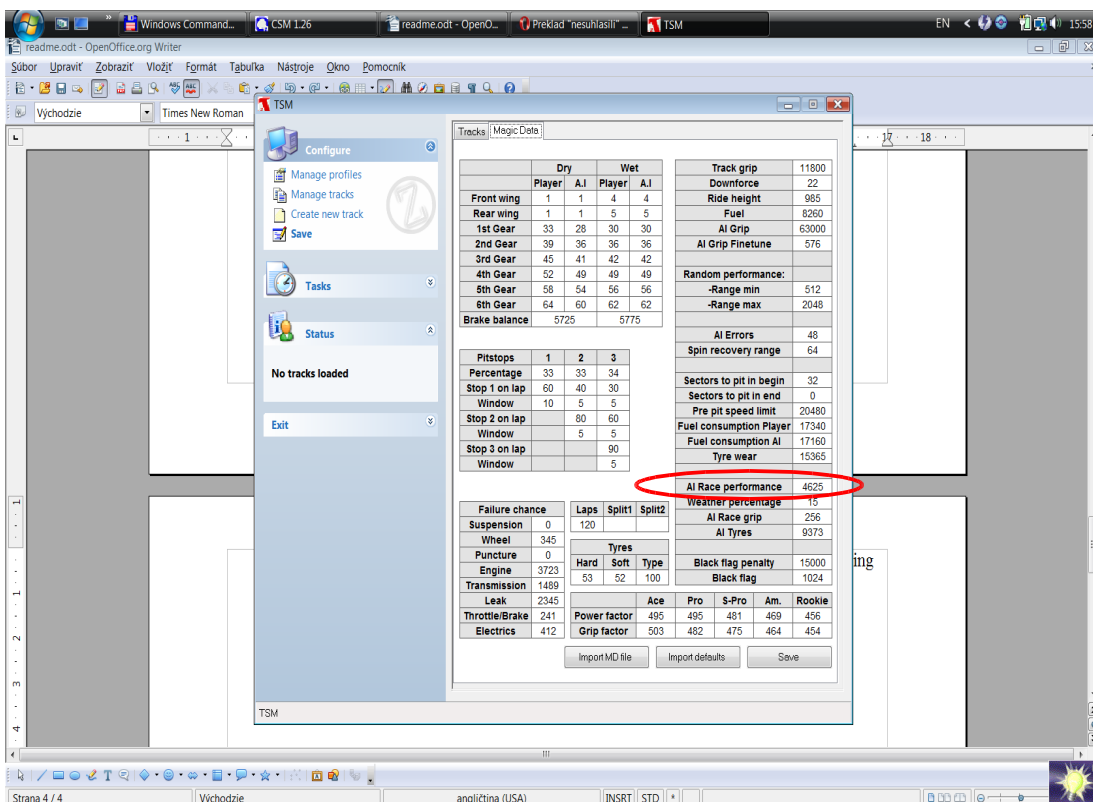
Windows Command... CSM 1.26 readme.odt - OpenO... Preklad "nesuhlasili" ... TSM EN 15:58

readme.odt - OpenOffice.org Writer

Súbor Upraviť Zobraziť Vložiť Formát Tabuľka Nástroje Okno Pomocník

Východzie Times New Roman

TSM

Configure
Manage profiles
Manage tracks
Create new track
Save

Tasks

Status
No tracks loaded

Exit

Tracks Magic Data

| | Dry | | Wet | |
|---|---|---|---|---|
| | Player | A.I | Player | A.I |
| Front wing | 1 | 1 | 4 | 4 |
| Rear wing | 1 | 1 | 5 | 5 |
| 1st Gear | 33 | 28 | 30 | 30 |
| 2nd Gear | 39 | 36 | 36 | 36 |
| 3rd Gear | 45 | 41 | 42 | 42 |
| 4th Gear | 52 | 49 | 49 | 49 |
| 5th Gear | 58 | 54 | 56 | 56 |
| 6th Gear | 64 | 60 | 62 | 62 |
| Brake balance | 5725 | | 5775 | |

| Track grip | 11800 |
|---|---|
| Downforce | 22 |
| Ride height | 985 |
| Fuel | 8260 |
| AI Grip | 63000 |
| AI Grip Finetune | 576 |
| Random performance: | |
| -Range min | 512 |
| -Range max | 2048 |
| AI Errors | 48 |
| Spin recovery range | 64 |
| Sectors to pit in begin | 32 |
| Sectors to pit in end | 0 |
| Pre pit speed limit | 20480 |
| Fuel consumption Player | 17340 |
| Fuel consumption AI | 17160 |
| Tyre wear | 15365 |
| AI Race performance | 4625 |
| Weather percentage | 15 |
| AI Race grip | 256 |
| AI Tyres | 9373 |
| Black flag penalty | 15000 |
| Black flag | 1024 |

| Pitstops | 1 | 2 | 3 |
|---|---|---|---|
| Percentage | 33 | 33 | 34 |
| Stop 1 on lap | 60 | 40 | 30 |
| Window | 10 | 5 | 5 |
| Stop 2 on lap | | 80 | 60 |
| Window | | 5 | 5 |
| Stop 3 on lap | | | 90 |
| Window | | | 5 |

| Failure chance | |
|---|---|
| Suspension | 0 |
| Wheel | 345 |
| Puncture | 0 |
| Engine | 3723 |
| Transmission | 1489 |
| Leak | 2345 |
| Throttle/Brake | 241 |
| Electrics | 412 |

| Laps | Split1 | Split2 |
|---|---|---|
| 120 | | |

| Tyres | | |
|---|---|---|
| Hard | Soft | Type |
| 53 | 52 | 100 |

| | Ace | Pro | S-Pro | Am. | Rookie |
|---|---|---|---|---|---|
| Power factor | 495 | 495 | 481 | 469 | 456 |
| Grip factor | 503 | 482 | 475 | 464 | 454 |

Import MD file Import defaults Save

TSM

ing

Strana 4 / 4 Východzie angličtina (USA) INSRT STD *